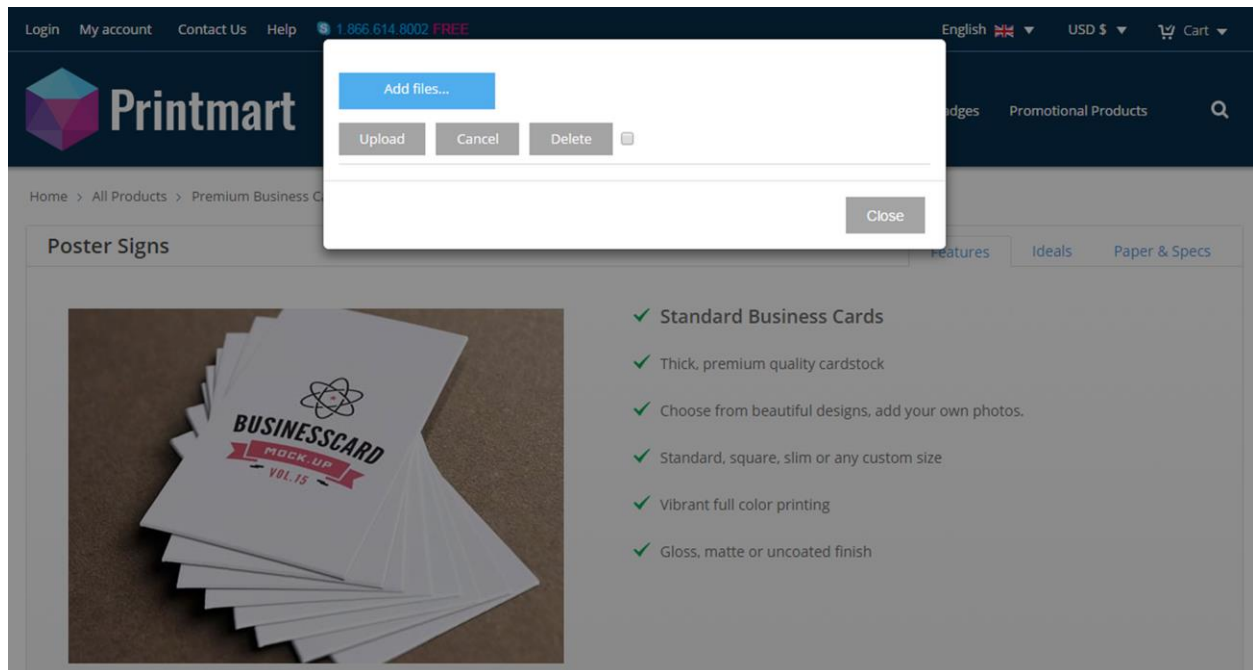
Login My account Contact Us Help 1.866.614.8002 FREE

English ▼ USD $ ▼ Cart ▼

Add files...

Upload Cancel Delete

Close

Printmart

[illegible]dges Promotional Products

Home › All Products › Premium Business C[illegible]

Poster Signs

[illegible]eatures Ideals Paper & Specs

BUSINESSCARD
MOCK UP
VOL.15

✓ Standard Business Cards

✓ Thick, premium quality cardstock

✓ Choose from beautiful designs, add your own photos.

✓ Standard, square, slim or any custom size

✓ Vibrant full color printing

✓ Gloss, matte or uncoated finish